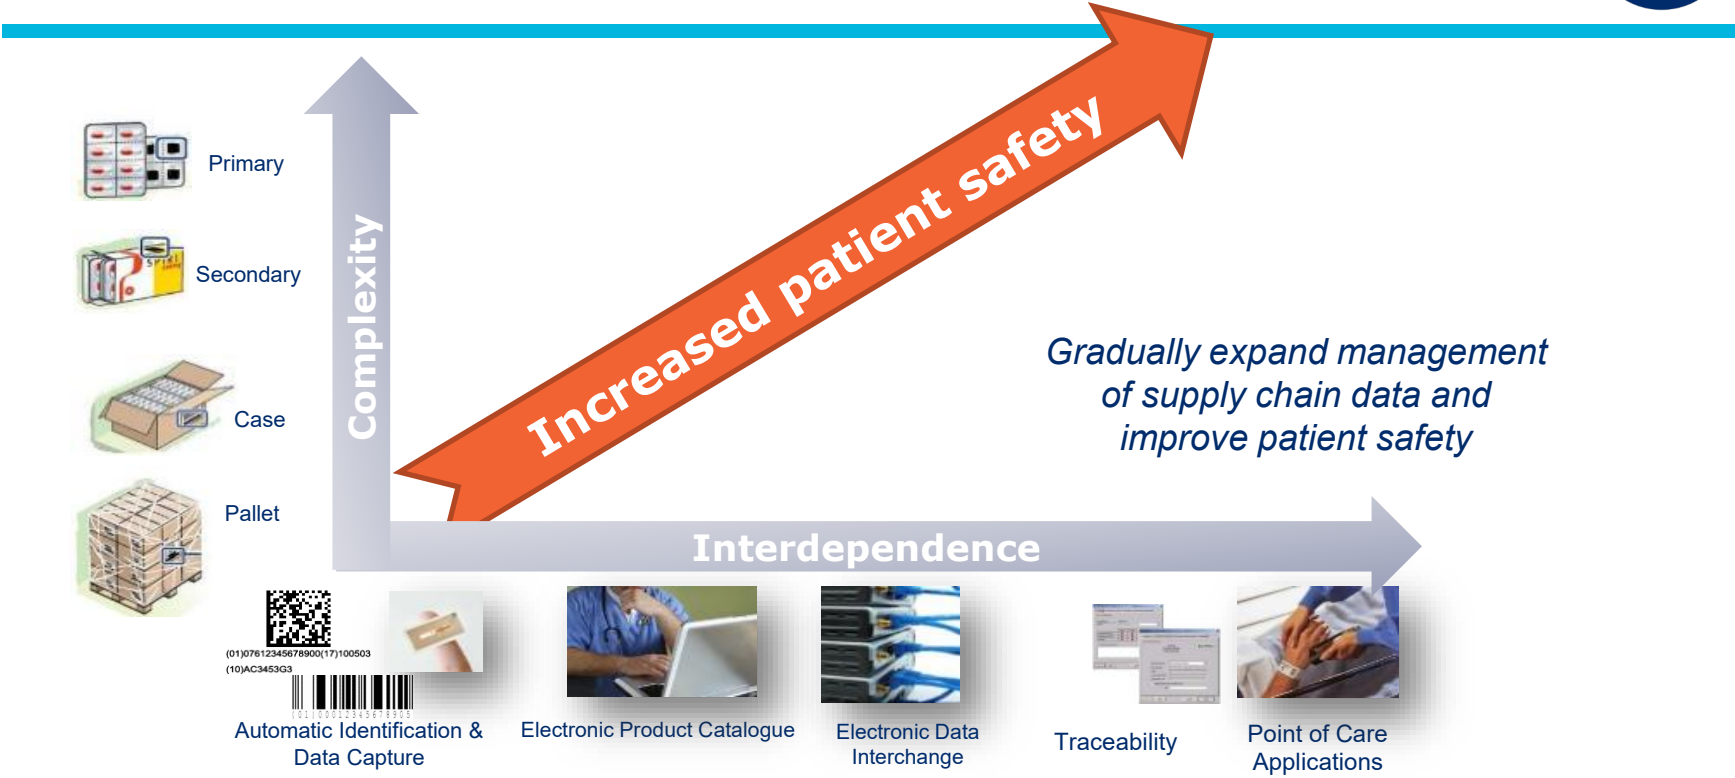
Primary

Secondary

Case

Pallet

Complexity

Increased patient safety

Gradually expand management of supply chain data and improve patient safety

Interdependence

(01)07612345678900(17)100503
(10)AC3453G3

Automatic Identification & Data Capture

Electronic Product Catalogue

Electronic Data Interchange

Traceability

Point of Care Applications